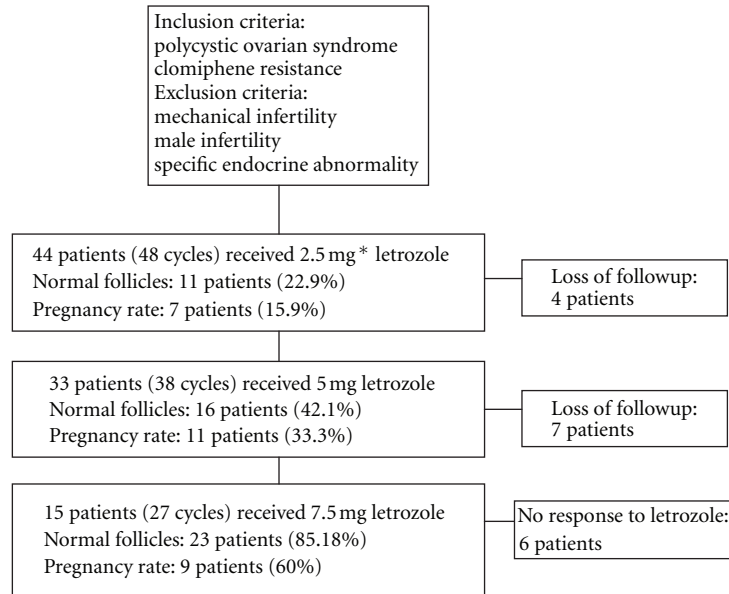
Inclusion criteria:
polycystic ovarian syndrome
clomiphene resistance
Exclusion criteria:
mechanical infertility
male infertility
specific endocrine abnormality

44 patients (48 cycles) received 2.5 mg * letrozole
Normal follicles: 11 patients (22.9%)
Pregnancy rate: 7 patients (15.9%)

Loss of followup:
4 patients

33 patients (38 cycles) received 5 mg letrozole
Normal follicles: 16 patients (42.1%)
Pregnancy rate: 11 patients (33.3%)

Loss of followup:
7 patients

15 patients (27 cycles) received 7.5 mg letrozole
Normal follicles: 23 patients (85.18%)
Pregnancy rate: 9 patients (60%)

No response to letrozole:
6 patients